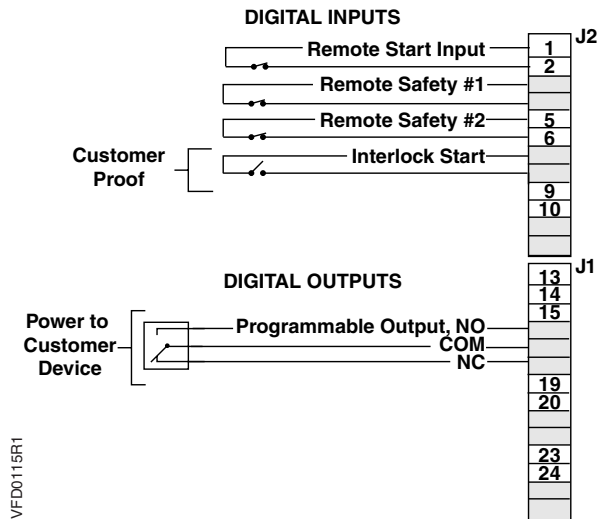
DIGITAL INPUTS

J2

Remote Start Input

1
2

Remote Safety #1

Remote Safety #2

5
6

Customer Proof

Interlock Start

9
10

J1

DIGITAL OUTPUTS

13
14
15

Power to Customer Device

Programmable Output, NO

COM

NC

19
20

23
24

VFD0115R1